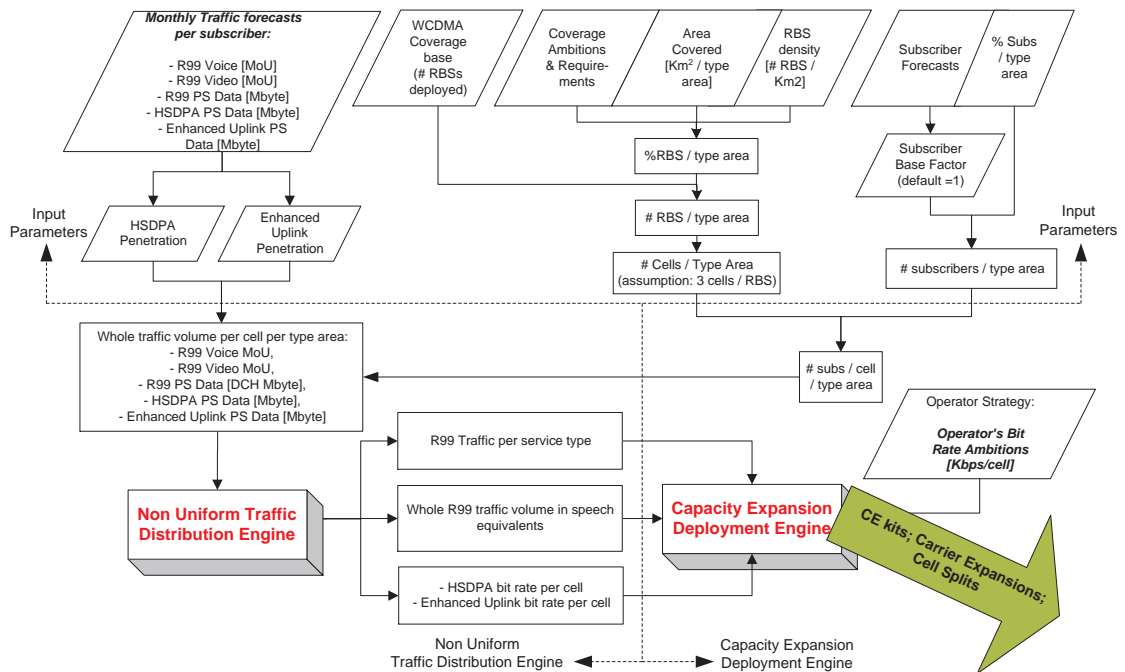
Monthly Traffic forecasts per subscriber:

- R99 Voice [MoU]
- R99 Video [MoU]
- R99 PS Data [Mbyte]
- HSDPA PS Data [Mbyte]
- Enhanced Uplink PS Data [Mbyte]

WCDMA Coverage base (# RBSs deployed)

Coverage Ambitions & Requirements

Area Covered [Km$^2$ / type area]

RBS density [# RBS / Km2]

Subscriber Forecasts

% Subs / type area

%RBS / type area

Subscriber Base Factor (default =1)

# RBS / type area

Input Parameters

HSDPA Penetration

Enhanced Uplink Penetration

# Cells / Type Area (assumption: 3 cells / RBS)

# subscribers / type area

Input Parameters

Whole traffic volume per cell per type area:
- R99 Voice MoU,
- R99 Video MoU,
- R99 PS Data [DCH Mbyte],
- HSDPA PS Data [Mbyte],
- Enhanced Uplink PS Data [Mbyte]

# subs / cell / type area

Operator Strategy:

Operator's Bit Rate Ambitions [Kbps/cell]

R99 Traffic per service type

Non Uniform Traffic Distribution Engine

Whole R99 traffic volume in speech equivalents

Capacity Expansion Deployment Engine

CE kits; Carrier Expansions; Cell Splits

- HSDPA bit rate per cell
- Enhanced Uplink bit rate per cell

Non Uniform Traffic Distribution Engine

Capacity Expansion Deployment Engine